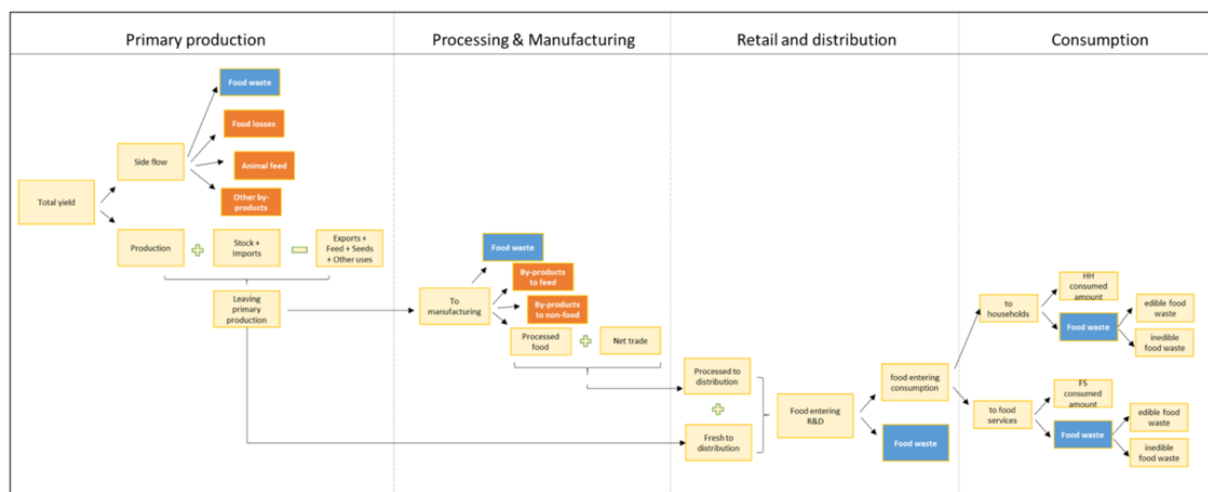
Primary production

Processing & Manufacturing

Retail and distribution

Consumption

Food waste

Food losses

Side flow

Animal feed

Other by-products

Total yield

Production

Stock + Imports

Exports + Feed + Seeds + Other uses

Leaving primary production

Food waste

By-products to feed

To manufacturing

By-products to non-food

Processed food

Net trade

Processed to distribution

Fresh to distribution

Food entering R&D

food entering consumption

Food waste

to households

HH consumed amount

Food waste

edible food waste

inedible food waste

to food services

FS consumed amount

Food waste

edible food waste

inedible food waste